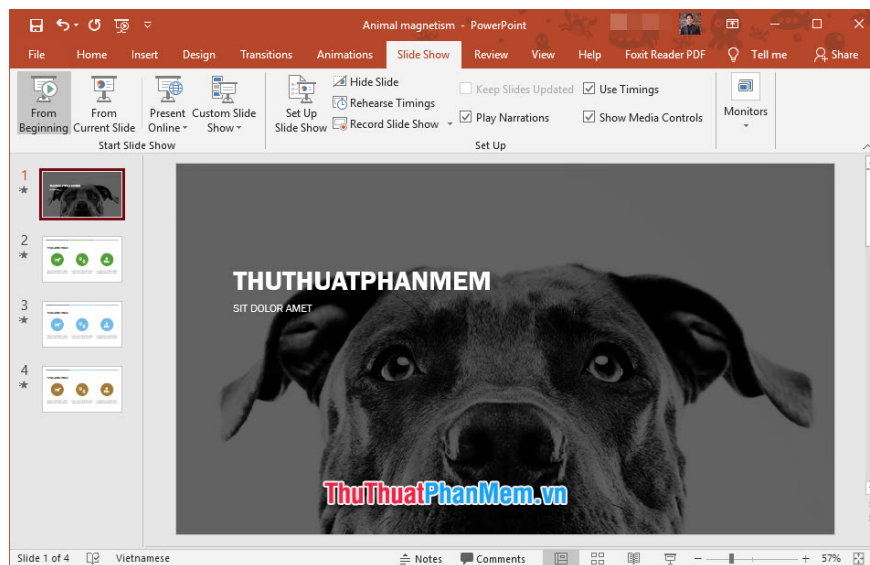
Animal magnetism - PowerPoint

File Home Insert Design Transitions Animations Slide Show Review View Help Foxit Reader PDF Tell me Share

From Beginning
From Current Slide
Present Online
Custom Slide Show
Start Slide Show

Set Up Slide Show
Hide Slide
Rehearse Timings
Record Slide Show
Keep Slides Updated
Play Narrations
Use Timings
Show Media Controls
Set Up

Monitors

1
2
3
4

THUTHUATPHANMEM
SIT DOLOR AMET

ThuThuatPhanMem.vn

Slide 1 of 4 Vietnamese Notes Comments 57%